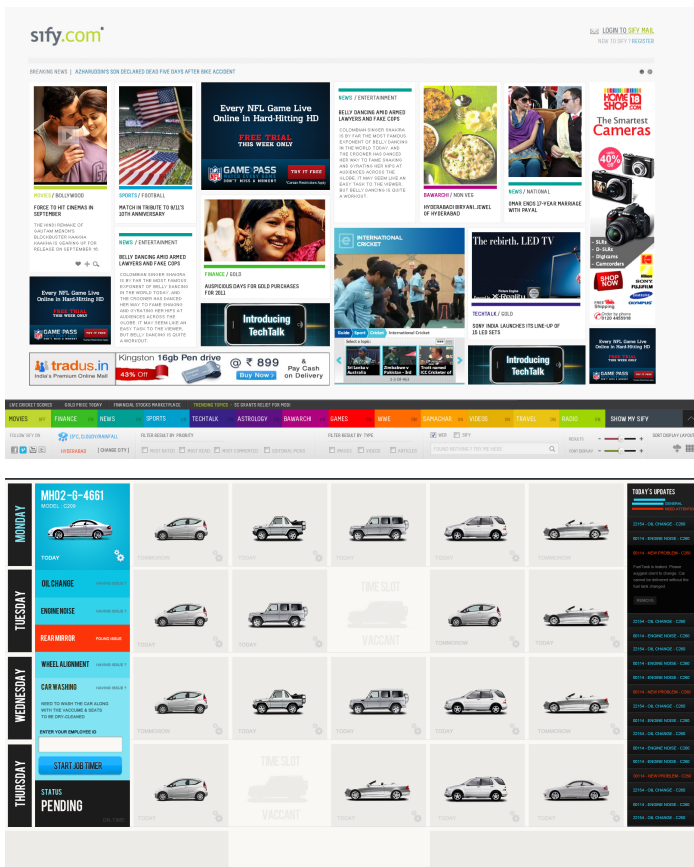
sify.com

LOGIN TO SIFY MAIL
NEW TO SIFY? REGISTER

BREAKING NEWS | AZHARUDDIN'S SON DECLARED DEAD FIVE DAYS AFTER BIKE ACCIDENT

MOVIES / BOLLYWOOD
FORCE TO HIT CINEMAS IN SEPTEMBER
THE HINDI REMAKE OF GAUTAM MENON'S BLOCKBUSTER KAAKHA KAAKHA IS GEARING UP FOR RELEASE ON SEPTEMBER 16.

SPORTS / FOOTBALL
MATCH IN TRIBUTE TO 9/11'S 10TH ANNIVERSARY

NEWS / ENTERTAINMENT
BELLY DANCING AMID ARMED LAWYERS AND FAKE COPS
COLOMBIAN SINGER SHAKIRA IS BY FAR THE MOST FAMOUS EXPONENT OF BELLY DANCING IN THE WORLD TODAY. AND THE CROONER HAS DANCED HER WAY TO FAME SHAKING AND GYRATING HER HIPS AT AUDIENCES ACROSS THE GLOBE. IT MAY SEEM LIKE AN EASY TASK TO THE VIEWER, BUT BELLY DANCING IS QUITE A WORKOUT.

Every NFL Game Live Online in Hard-Hitting HD
FREE TRIAL THIS WEEK ONLY
GAME PASS
TRY IT FREE

FINANCE / GOLD
AUSPICIOUS DAYS FOR GOLD PURCHASES FOR 2011

Introducing TechTalk

NEWS / ENTERTAINMENT
BELLY DANCING AMID ARMED LAWYERS AND FAKE COPS
COLOMBIAN SINGER SHAKIRA IS BY FAR THE MOST FAMOUS EXPONENT OF BELLY DANCING IN THE WORLD TODAY. AND THE CROONER HAS DANCED HER WAY TO FAME SHAKING AND GYRATING HER HIPS AT AUDIENCES ACROSS THE GLOBE. IT MAY SEEM LIKE AN EASY TASK TO THE VIEWER, BUT BELLY DANCING IS QUITE A WORKOUT.

BAWARCHI / NON VEG
HYDERABADI BIRYANI, JEWEL OF HYDERABAD

NEWS / NATIONAL
OMAR ENDS 17-YEAR MARRIAGE WITH PAYAL

INTERNATIONAL CRICKET
Guide Sport Cricket International Cricket
Sri Lanka v Australia
Zimbabwe v Pakistan
Trott named ICC Cricketer of

The rebirth. LED TV
X-Reality
TECHTALK / GOLD
SONY INDIA LAUNCHES ITS LINE-UP OF 15 LED SETS

Introducing TechTalk

HOME SHOP 18
The Smartest Cameras
40%
SONY
Digicams
Camcorders
SHOP NOW
Order by phone

Every NFL Game Live Online in Hard-Hitting HD
GAME PASS

tradus.in India's Premium Online Mall
Kingston 16gb Pen drive
43% Off
₹ 899
Buy Now
& Pay Cash on Delivery

LIVE CRICKET SCORES | GOLD PRICE TODAY | FINANCIAL STOCKS MARKETPLACE | TRENDING TOPICS | SC GRANTS RELIEF FOR MODI

MOVIES | FINANCE | NEWS | SPORTS | TECHTALK | ASTROLOGY | BAWARCHI | GAMES | WWE | SAMACHAR | VIDEOS | TRAVEL | RADIO | SHOW MY SIFY

FOLLOW SIFY ON
SIFY_DJDDYRAWFALL
HYDERABAD [CHANGE CITY]
FILTER RESULT BY PRIORITY
MOST RATED | MOST READ | MOST COMMENTED | EDITORIAL PICKS
FILTER RESULT BY TYPE
IMAGES | VIDEOS | ARTICLES
WEB | SIFY
SEARCH
RESULTS
FONT DISPLAY
SORT DISPLAY LAYOUT

MONDAY
MH02-G-4661
MODEL : C200
TODAY
TOMORROW
TODAY
TOMORROW
TODAY

TUESDAY
OIL CHANGE HAVING ISSUE?
ENGINE NOISE HAVING ISSUE?
REAR MIRROR FOUND ISSUE
TOMORROW
TODAY
TIME SLOT
VACCANT
TOMORROW
TODAY

WEDNESDAY
WHEEL ALIGNMENT HAVING ISSUE?
CAR WASHING HAVING ISSUE?
NEED TO WASH THE CAR ALONG WITH THE VACCUME & SEATS TO BE DRY-CLEANED
ENTER YOUR EMPLOYEE ID
START JOB TIMER
TOMORROW
TODAY
TOMORROW
TODAY

THURSDAY
STATUS
PENDING
TIME SLOT
VACCANT
TODAY
TOMORROW
TODAY
TOMORROW

TODAY'S UPDATES
22154 - OIL CHANGE - C200
00114 - ENGINE NOISE - C200
00114 - NEW PROBLEM - C200
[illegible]
REMOVE
22154 - OIL CHANGE - C200
00114 - ENGINE NOISE - C200
00114 - ENGINE NOISE - C200
22154 - OIL CHANGE - C200
00114 - ENGINE NOISE - C200
00114 - NEW PROBLEM - C200
22154 - OIL CHANGE - C200
00114 - ENGINE NOISE - C200
00114 - ENGINE NOISE - C200
22154 - OIL CHANGE - C200
00114 - ENGINE NOISE - C200
00114 - NEW PROBLEM - C200
22154 - OIL CHANGE - C200
00114 - ENGINE NOISE - C200
22154 - OIL CHANGE - C200